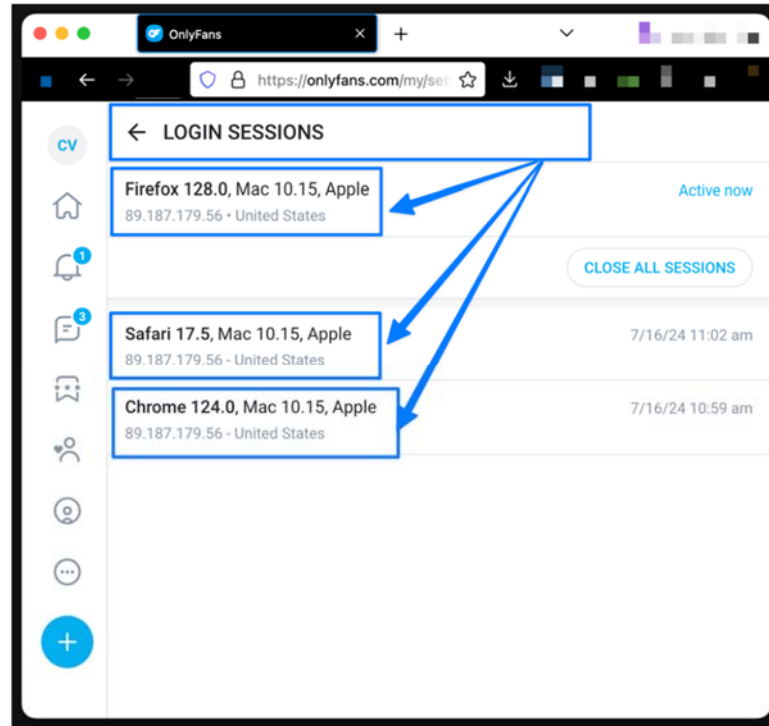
OnlyFans

https://onlyfans.com/my/set

CV

1

3

LOGIN SESSIONS

Firefox 128.0, Mac 10.15, Apple
89.187.179.56 • United States

Active now

CLOSE ALL SESSIONS

Safari 17.5, Mac 10.15, Apple
89.187.179.56 • United States

7/16/24 11:02 am

Chrome 124.0, Mac 10.15, Apple
89.187.179.56 • United States

7/16/24 10:59 am